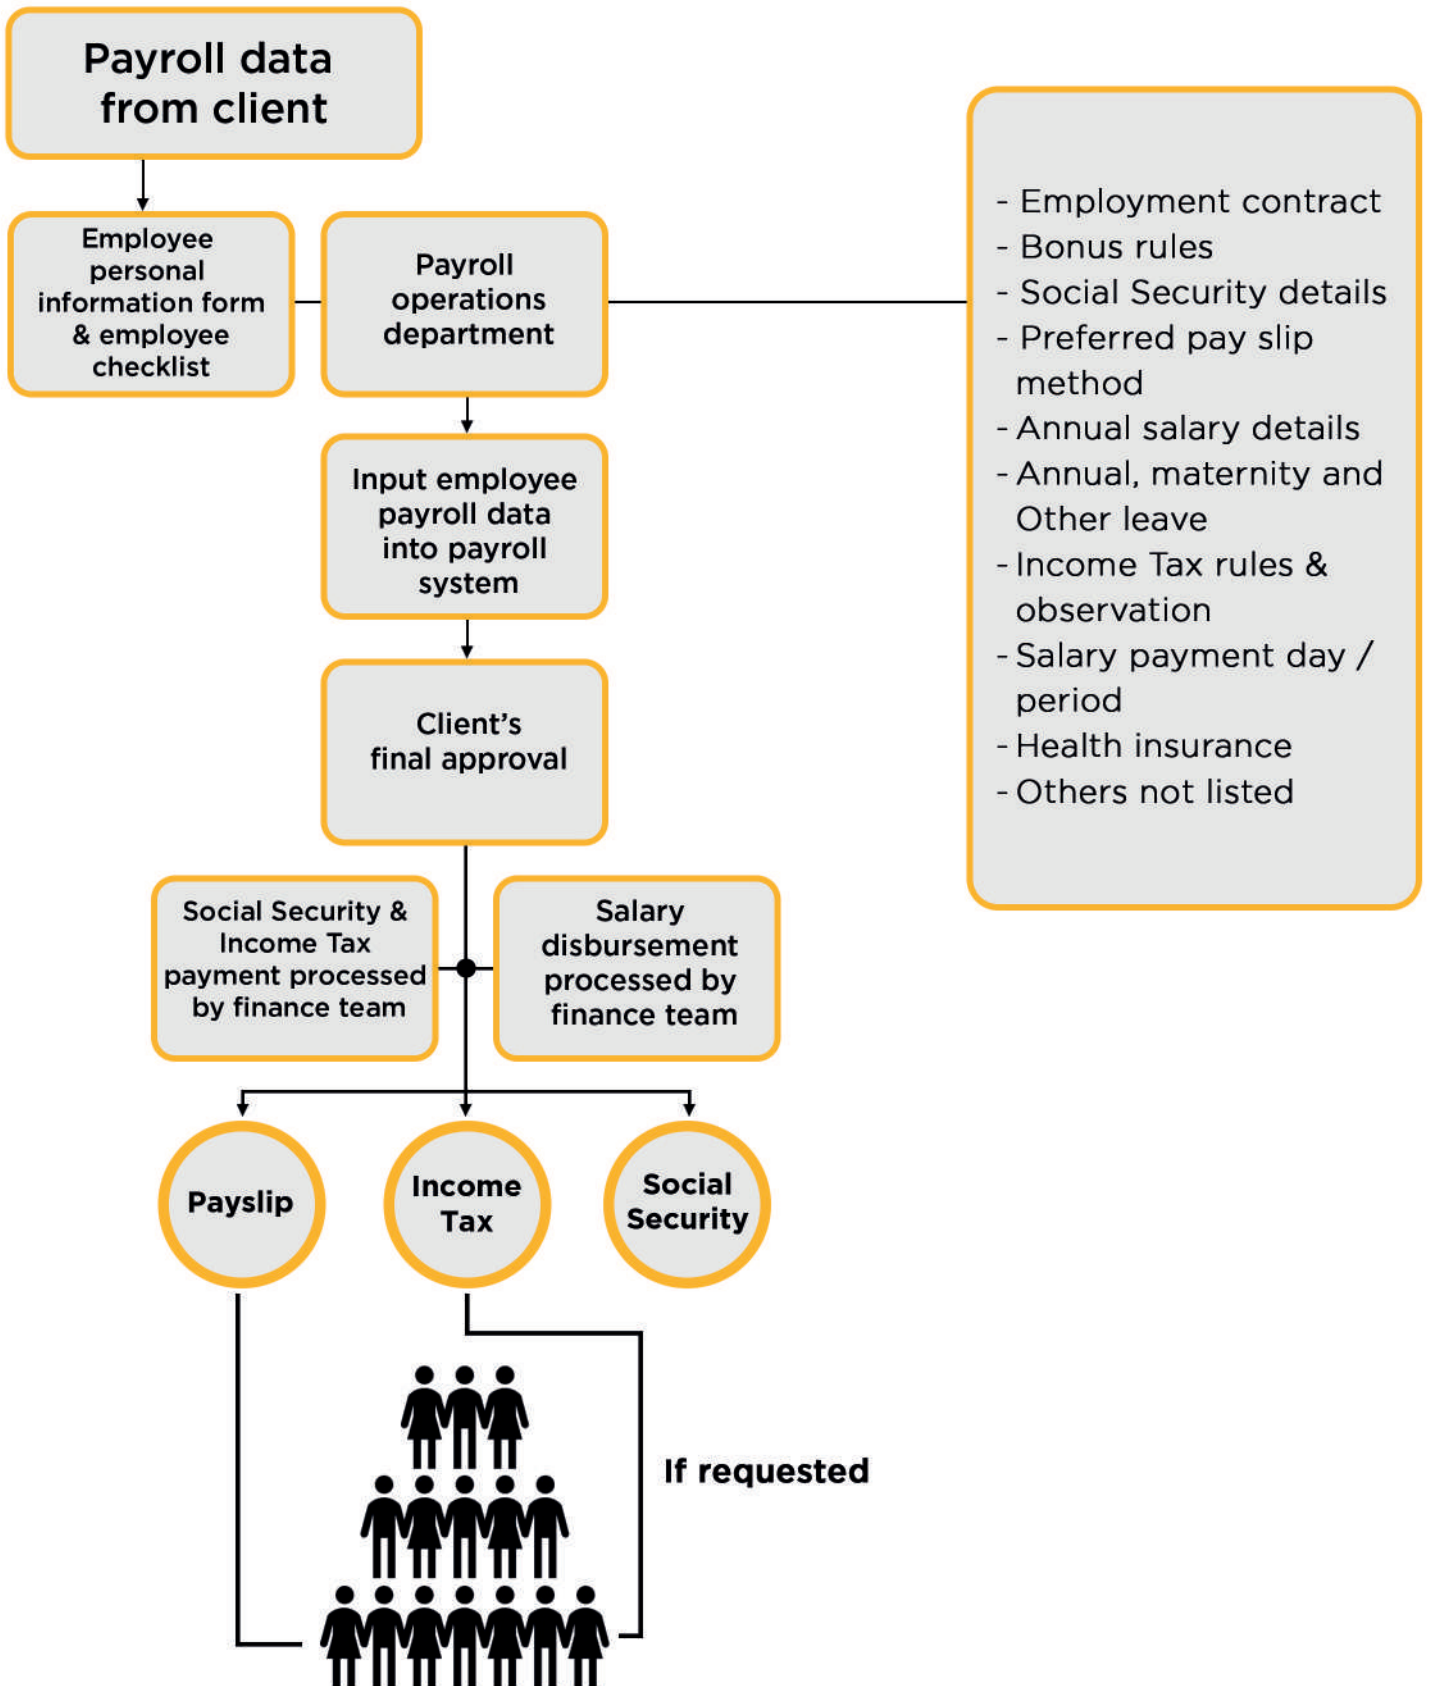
Payroll data from client

Employee personal information form & employee checklist

Payroll operations department

- Employment contract
- Bonus rules
- Social Security details
- Preferred pay slip method
- Annual salary details
- Annual, maternity and Other leave
- Income Tax rules & observation
- Salary payment day / period
- Health insurance
- Others not listed

Input employee payroll data into payroll system

Client's final approval

Social Security & Income Tax payment processed by finance team

Salary disbursement processed by finance team

Payslip

Income Tax

Social Security

If requested